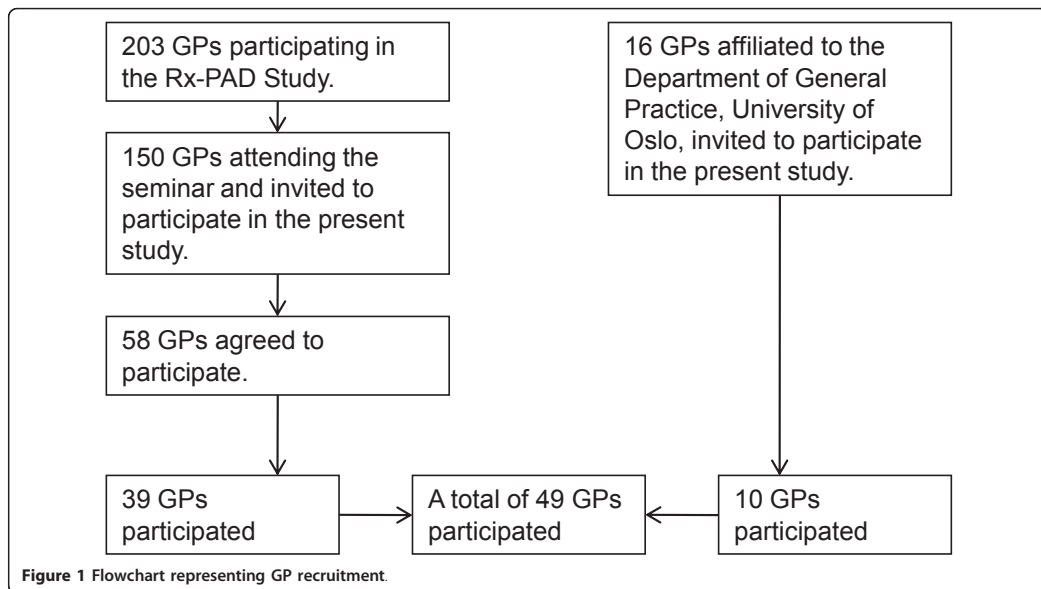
203 GPs participating in the Rx-PAD Study.

150 GPs attending the seminar and invited to participate in the present study.

58 GPs agreed to participate.

39 GPs participated

16 GPs affiliated to the Department of General Practice, University of Oslo, invited to participate in the present study.

10 GPs participated

A total of 49 GPs participated

Figure 1 Flowchart representing GP recruitment.